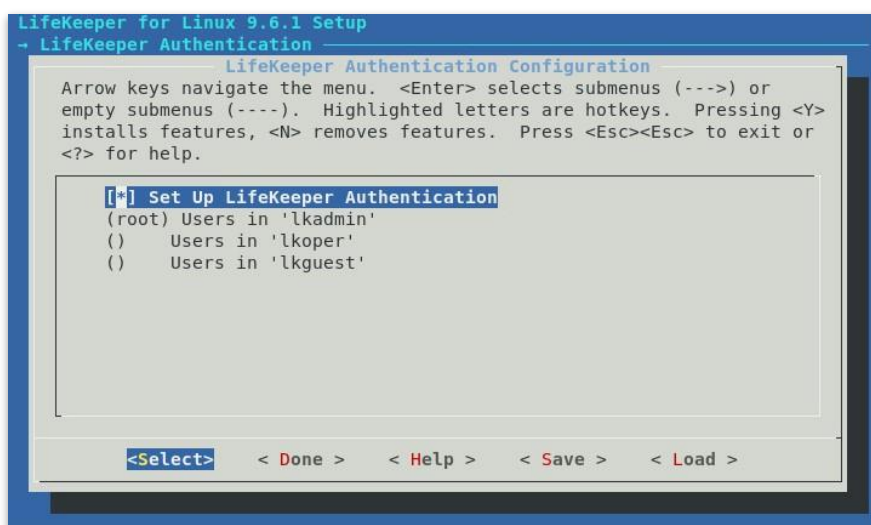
LifeKeeper for Linux 9.6.1 Setup
→ LifeKeeper Authentication

LifeKeeper Authentication Configuration

Arrow keys navigate the menu. <Enter> selects submenus (--->) or empty submenus (----). Highlighted letters are hotkeys. Pressing <Y> installs features, <N> removes features. Press <Esc><Esc> to exit or <?> for help.

[*] Set Up LifeKeeper Authentication
(root) Users in 'lkadmin'
() Users in 'lkoper'
() Users in 'lkguest'

<Select> < Done > < Help > < Save > < Load >